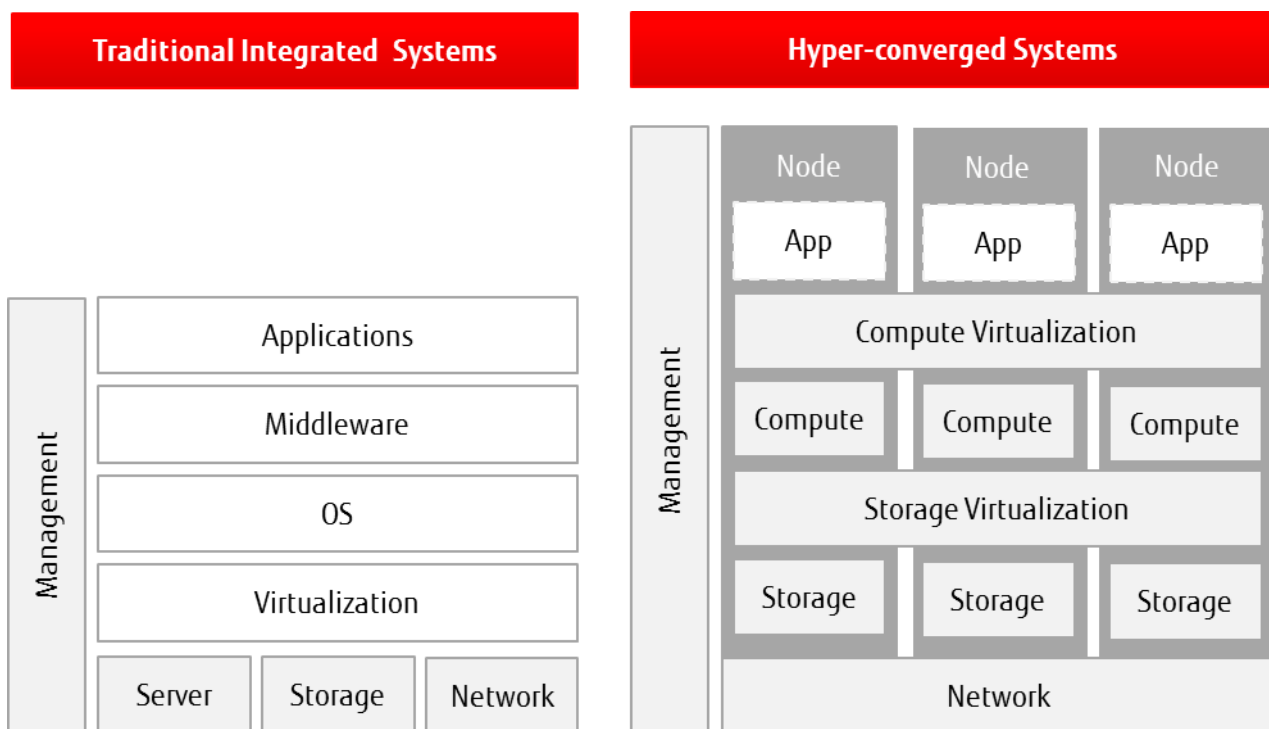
Traditional Integrated Systems

Management

Applications

Middleware

OS

Virtualization

Server

Storage

Network

Hyper-converged Systems

Management

Node

Node

Node

App

App

App

Compute Virtualization

Compute

Compute

Compute

Storage Virtualization

Storage

Storage

Storage

Network